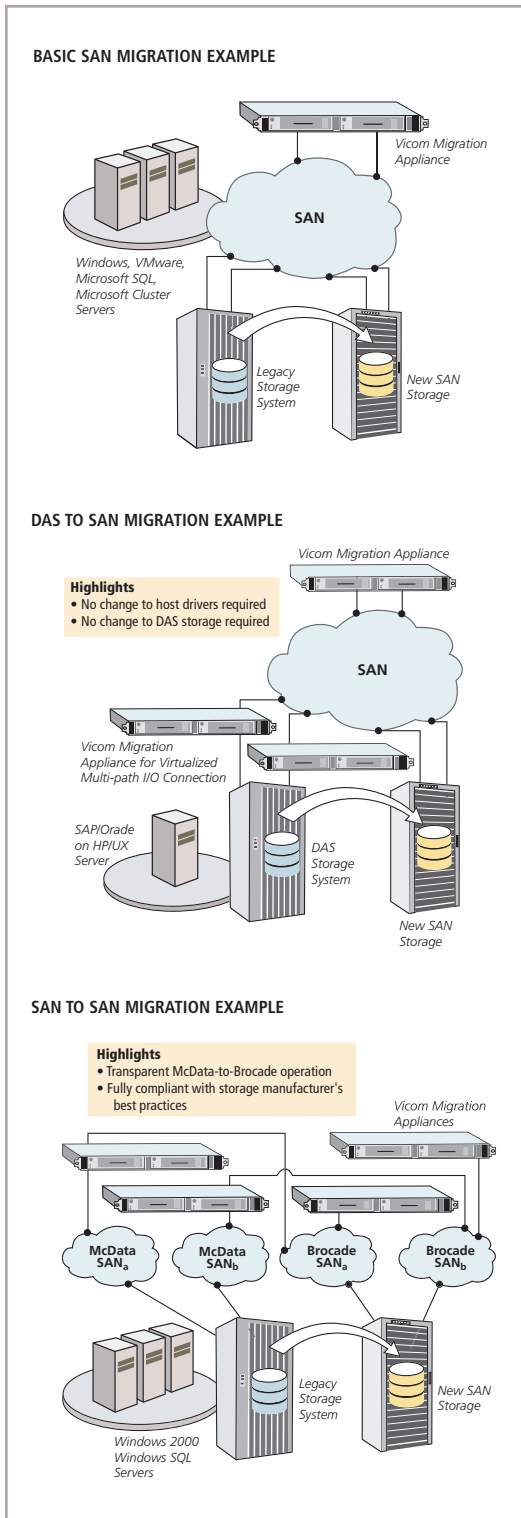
BASIC SAN MIGRATION EXAMPLE

Vicom Migration Appliance

SAN

Windows, VMware, Microsoft SQL, Microsoft Cluster Servers

Legacy Storage System

New SAN Storage

DAS TO SAN MIGRATION EXAMPLE

Vicom Migration Appliance

Highlights
• No change to host drivers required
• No change to DAS storage required

SAN

Vicom Migration Appliance for Virtualized Multi-path I/O Connection

SAP/Oracle on HP/UX Server

DAS Storage System

New SAN Storage

SAN TO SAN MIGRATION EXAMPLE

Highlights
• Transparent McData-to-Brocade operation
• Fully compliant with storage manufacturer's best practices

Vicom Migration Appliances

McData $SAN_a$

McData $SAN_b$

Brocade $SAN_a$

Brocade $SAN_b$

Legacy Storage System

New SAN Storage

Windows 2000 Windows SQL Servers